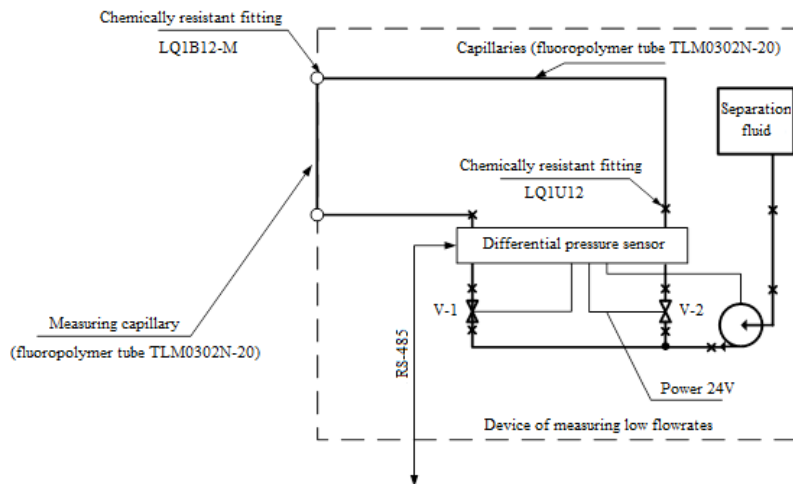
Chemically resistant fitting
LQ1B12-M

Capillaries (fluoropolymer tube TLM0302N-20)

Separation fluid

Chemically resistant fitting
LQ1U12

Differential pressure sensor

V-1

V-2

Measuring capillary
(fluoropolymer tube TLM0302N-20)

RS-485

Power 24V

Device of measuring low flowrates